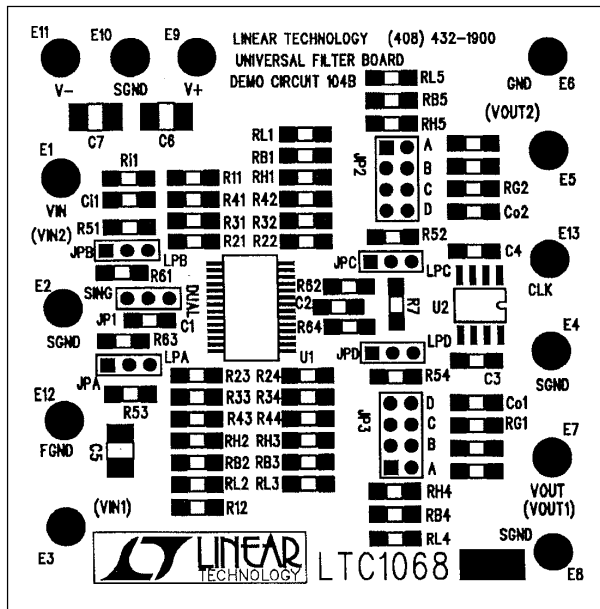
E11 E10 E9
V− SGND V+
C7 C6

LINEAR TECHNOLOGY (408) 432-1900
UNIVERSAL FILTER BOARD
DEMO CIRCUIT 104B

RL5
RB5
RH5

GND E6
(VOUT2)

E1
VIN
(VIN2)

RI1
CI1
R51

RL1
RB1
R11 RH1
R41 R42
R31 R32
R21 R22

JP2
A
B
C
D

RG2
Co2
E5

R52
C4
E13
CLK

JPB
LPB
R61
SING
DUAL
JP1
C1
E2
SGND
R63
LPA
JPA
R53

JPC
LPC
R62
C2
R64
R7
U2

JPD
LPD
R54
C3
E4
SGND

U1

R23 R24
R33 R34
R43 R44
RH2 RH3
RB2 RB3
RL2 RL3
R12

JP3
D
C
B
A

Co1
RG1

E12
FGND
C5

E7
VOUT
(VOUT1)

RH4
RB4
RL4

(VIN1)
E3

LINEAR TECHNOLOGY
LTC1068

SGND
E8